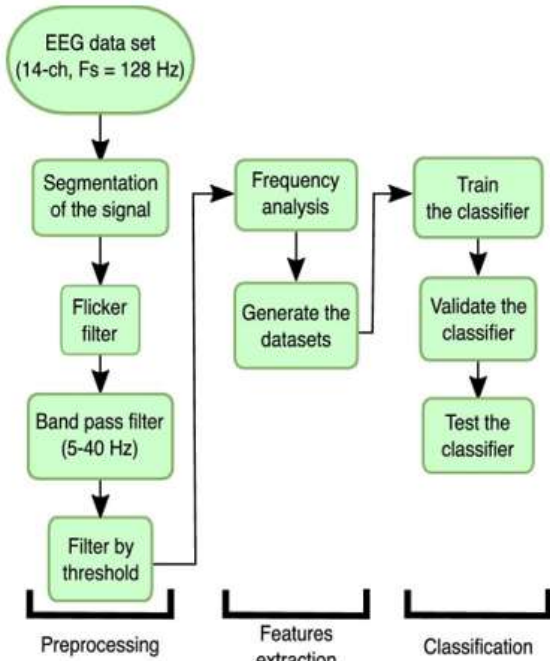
EEG data set (14-ch, Fs = 128 Hz)

Segmentation of the signal

Flicker filter

Band pass filter (5-40 Hz)

Filter by threshold

Frequency analysis

Generate the datasets

Train the classifier

Validate the classifier

Test the classifier

Preprocessing

Features extraction

Classification